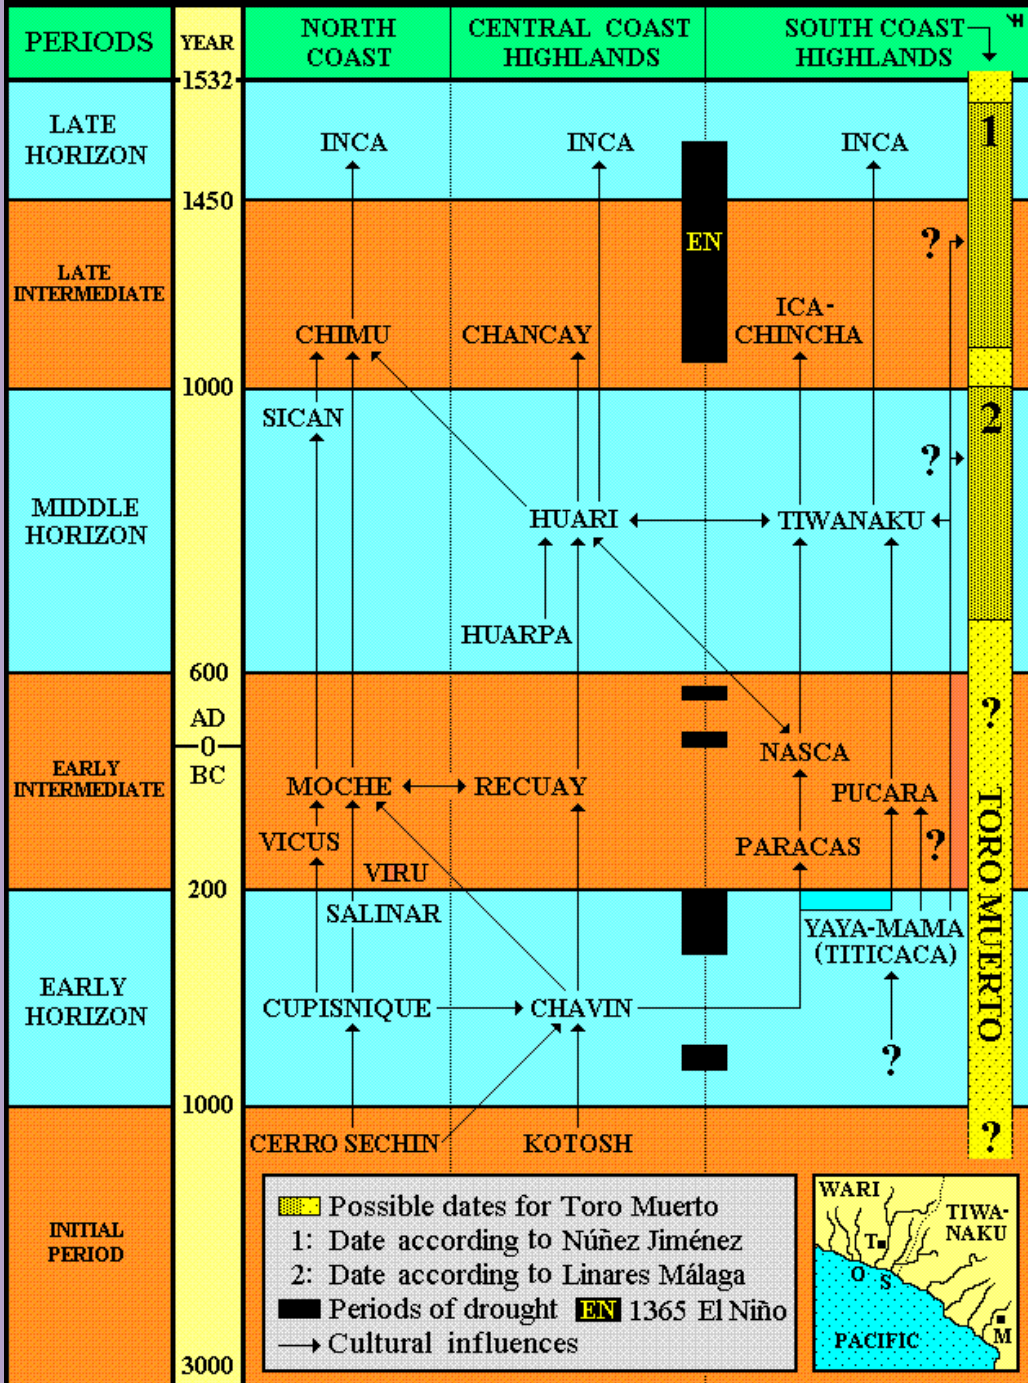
PERIODS | YEAR | NORTH COAST | CENTRAL COAST HIGHLANDS | SOUTH COAST HIGHLANDS

1532

LATE HORIZON

INCA INCA INCA

1450

LATE INTERMEDIATE

EN

?

CHIMU CHANCAY ICA-CHINCHA

1000

SICAN

?

MIDDLE HORIZON

HUARI TIWANAKU

HUARPA

600

AD

0

BC

EARLY INTERMEDIATE

NASCA

MOCHE RECUAY

PUCARA

VICUS

PARACAS

?

VIRU

200

SALINAR

YAYA-MAMA (TITICACA)

EARLY HORIZON

CUPISNIQUE CHAVIN

?

1000

CERRO SECHIN KOTOSH

?

1

2

?

TORO MUERTO

INITIAL PERIOD

3000

Possible dates for Toro Muerto
1: Date according to Núñez Jiménez
2: Date according to Linares Málaga
Periods of drought EN 1365 El Niño
Cultural influences

WARI
TIWA-NAKU
T
O
S
PACIFIC
M